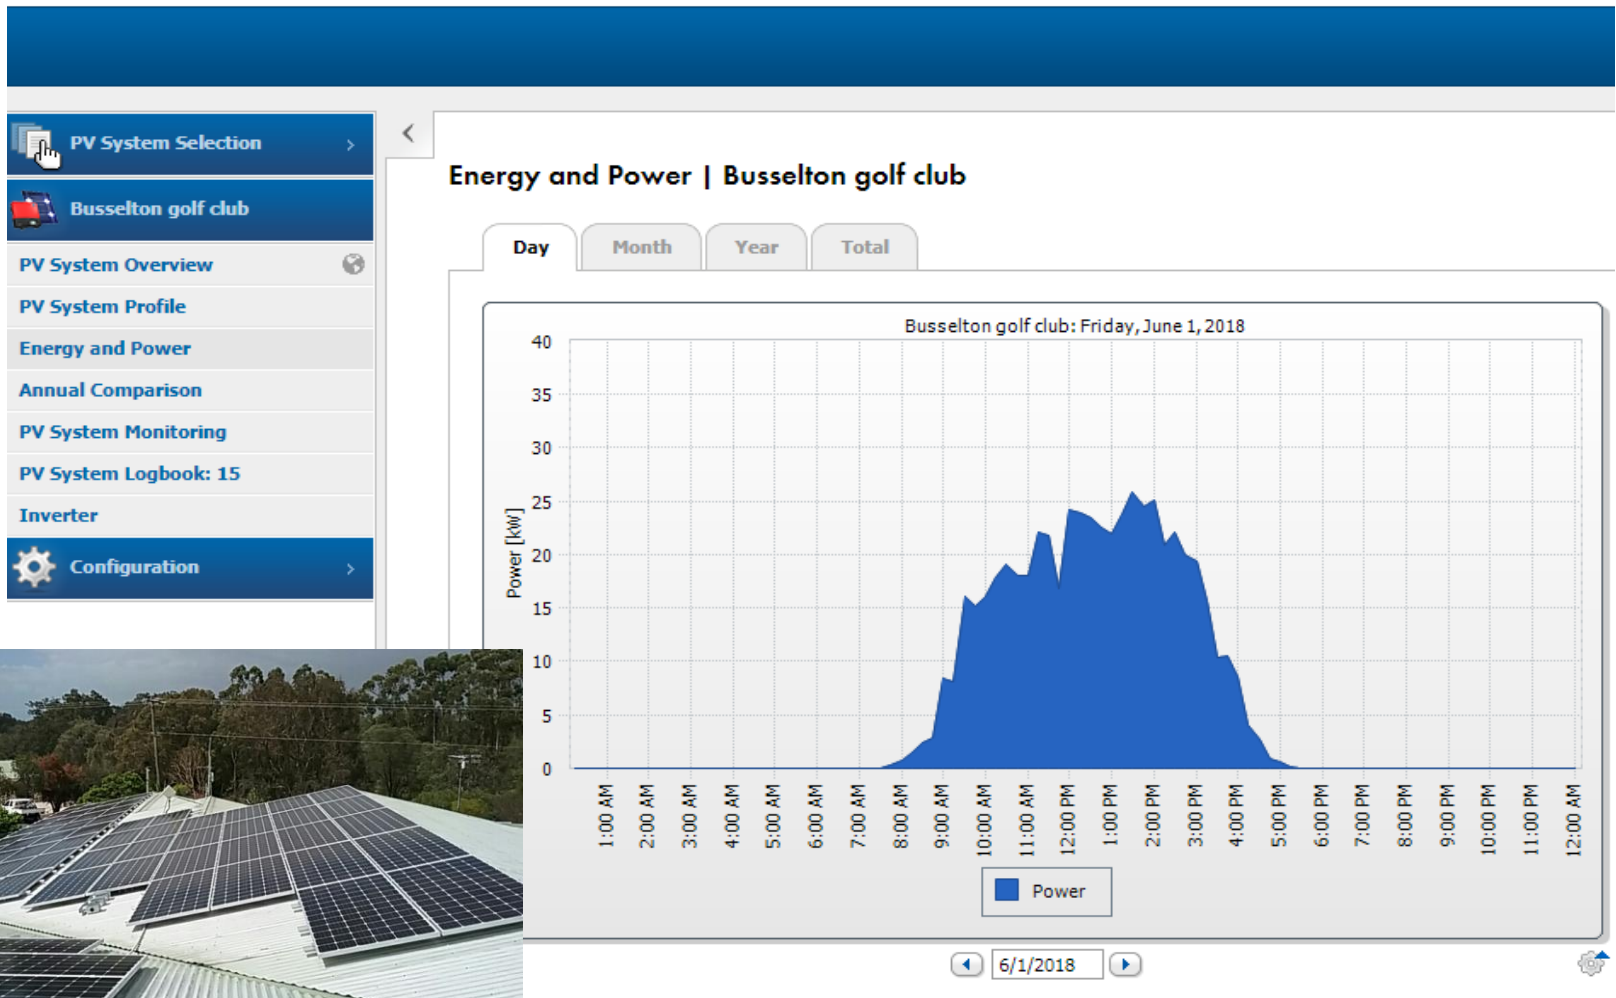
PV System Selection
Busselton golf club
PV System Overview
PV System Profile
Energy and Power
Annual Comparison
PV System Monitoring
PV System Logbook: 15
Inverter
Configuration

Energy and Power | Busselton golf club

Day
Month
Year
Total

Busselton golf club: Friday, June 1, 2018

Power [kW]
40
35
30
25
20
15
10
5
0

1:00 AM
2:00 AM
3:00 AM
4:00 AM
5:00 AM
6:00 AM
7:00 AM
8:00 AM
9:00 AM
10:00 AM
11:00 AM
12:00 PM
1:00 PM
2:00 PM
3:00 PM
4:00 PM
5:00 PM
6:00 PM
7:00 PM
8:00 PM
9:00 PM
10:00 PM
11:00 PM
12:00 AM

Power

6/1/2018